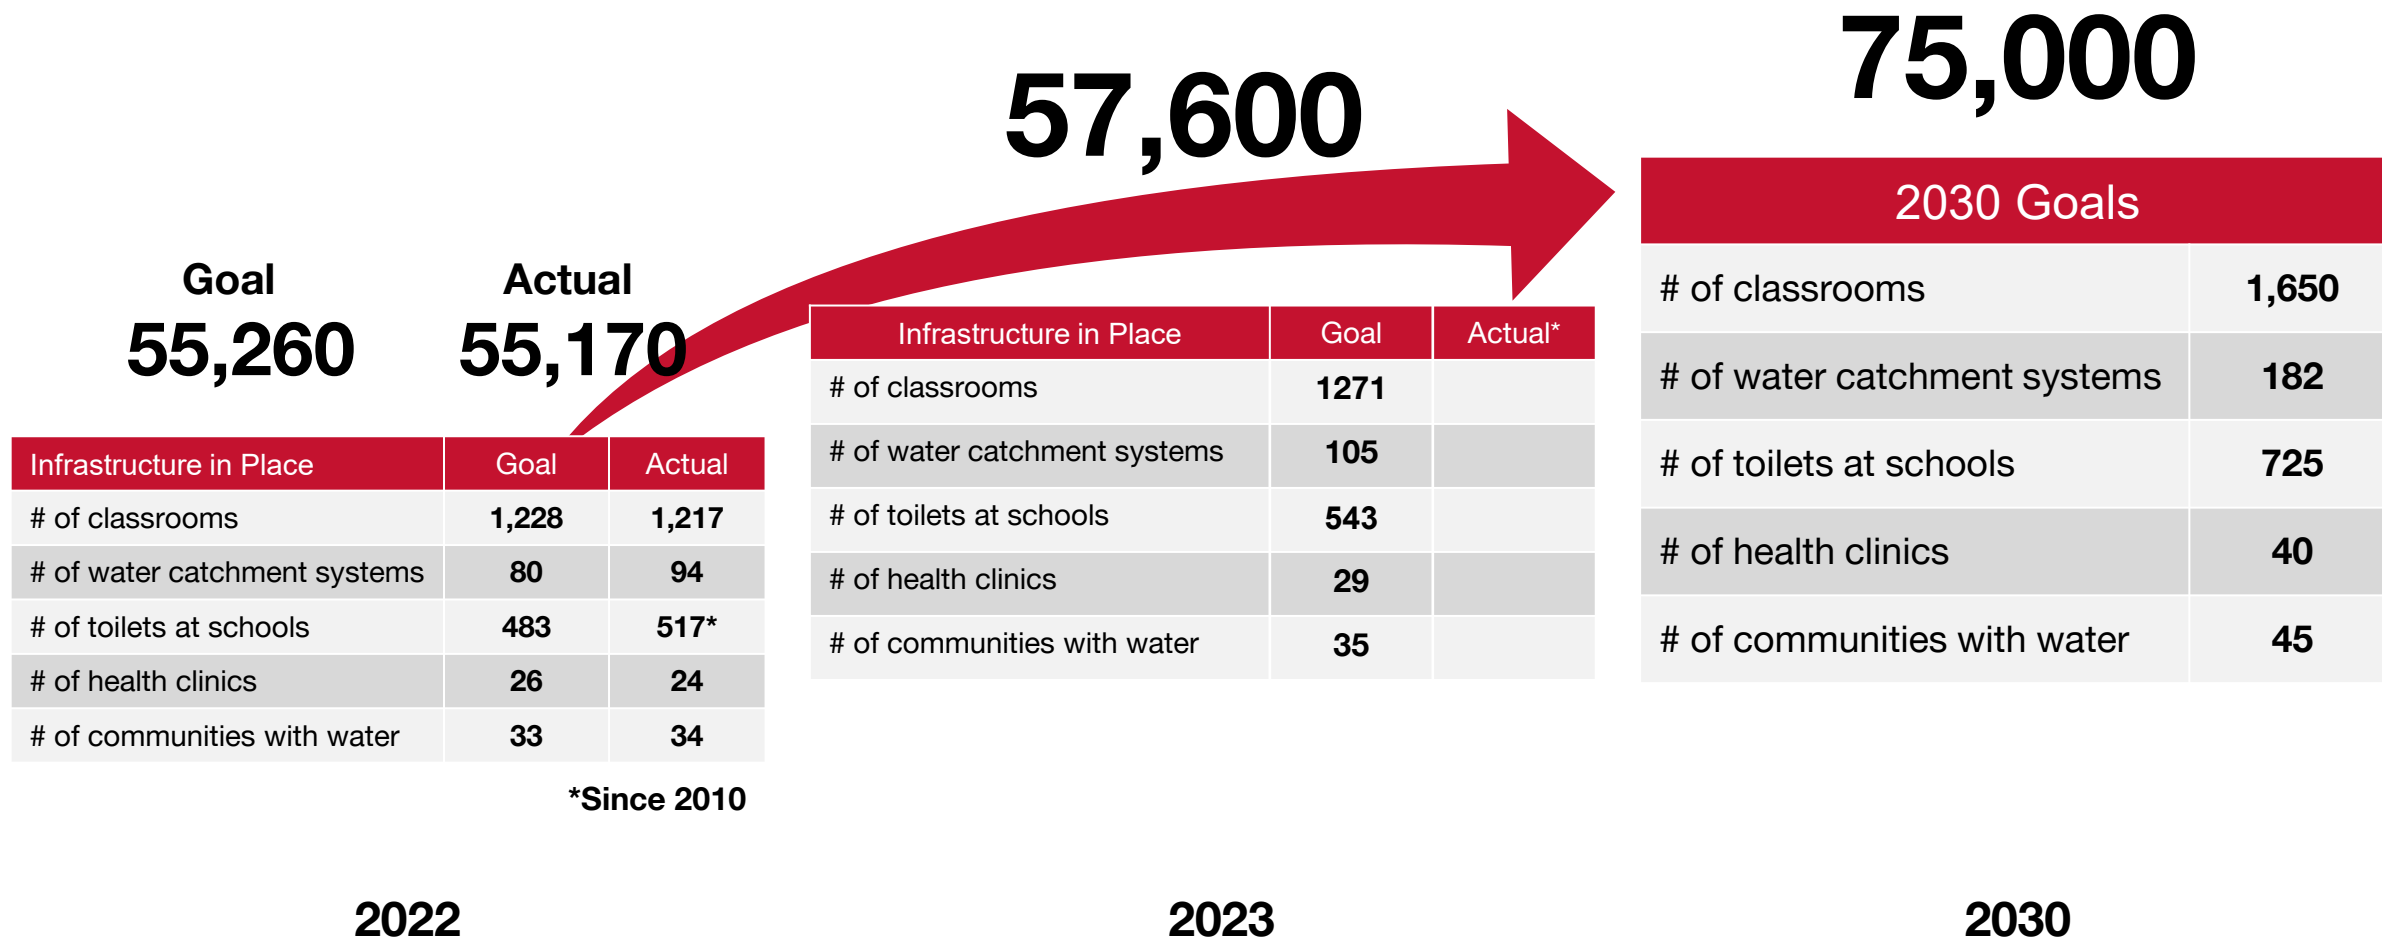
Goal
55,260

Actual
55,170

| Infrastructure in Place | Goal | Actual |
|---|---|---|
| # of classrooms | 1,228 | 1,217 |
| # of water catchment systems | 80 | 94 |
| # of toilets at schools | 483 | 517* |
| # of health clinics | 26 | 24 |
| # of communities with water | 33 | 34 |

*Since 2010

2022

57,600

| Infrastructure in Place | Goal | Actual* |
|---|---|---|
| # of classrooms | 1271 | |
| # of water catchment systems | 105 | |
| # of toilets at schools | 543 | |
| # of health clinics | 29 | |
| # of communities with water | 35 | |

2023

75,000

2030 Goals

| | |
|---|---|
| # of classrooms | 1,650 |
| # of water catchment systems | 182 |
| # of toilets at schools | 725 |
| # of health clinics | 40 |
| # of communities with water | 45 |

2030